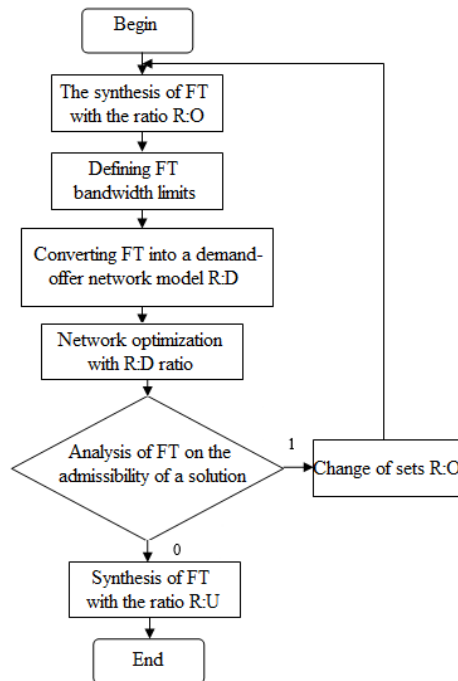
Begin

The synthesis of FT with the ratio R:O

Defining FT bandwidth limits

Converting FT into a demand-offer network model R:D

Network optimization with R:D ratio

Analysis of FT on the admissibility of a solution

1

Change of sets R:O

0

Synthesis of FT with the ratio R:U

End